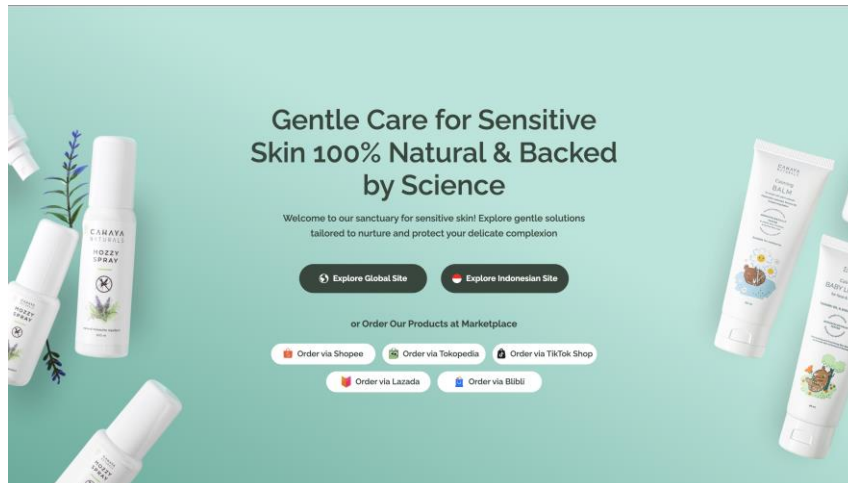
Gentle Care for Sensitive Skin 100% Natural & Backed by Science

Welcome to our sanctuary for sensitive skin! Explore gentle solutions tailored to nurture and protect your delicate complexion

Explore Global Site

Explore Indonesian Site

or Order Our Products at Marketplace

Order via Shopee

Order via Tokopedia

Order via TikTok Shop

Order via Lazada

Order via Blibli

CAHAYA NATURALS

MOZZY SPRAY

MOZZY SPRAY

CAHAYA NATURALS

Calming BALM

BABY L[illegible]